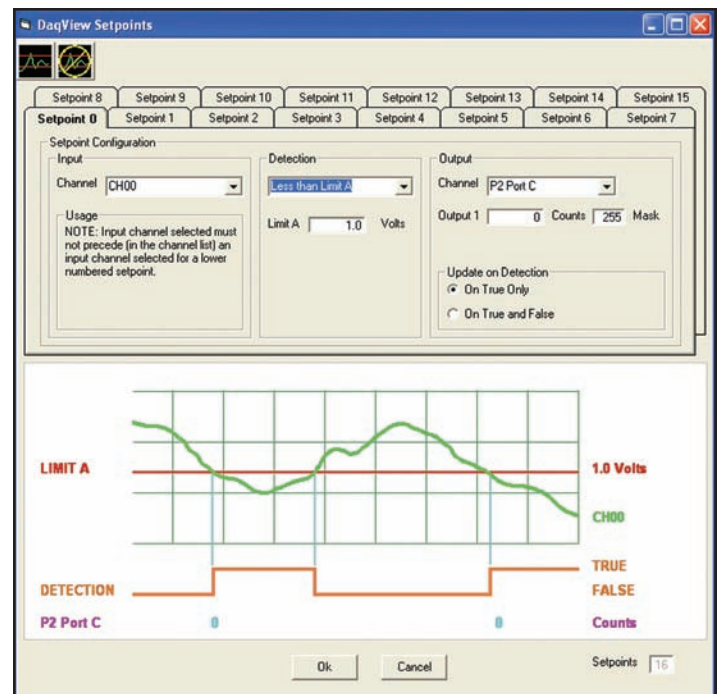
DaqView Setpoints

Setpoint 8 | Setpoint 9 | Setpoint 10 | Setpoint 11 | Setpoint 12 | Setpoint 13 | Setpoint 14 | Setpoint 15

Setpoint 0 | Setpoint 1 | Setpoint 2 | Setpoint 3 | Setpoint 4 | Setpoint 5 | Setpoint 6 | Setpoint 7

Setpoint Configuration

Input

Channel CH00

Usage

NOTE: Input channel selected must not precede (in the channel list) an input channel selected for a lower numbered setpoint.

Detection

Less than Limit A

Limit A 1.0 Volts

Output

Channel P2 Port C

Output 1 0 Counts 255 Mask

Update on Detection

On True Only

On True and False

LIMIT A

1.0 Volts

CH00

TRUE

DETECTION

FALSE

P2 Port C

0

0

Counts

Ok

Cancel

Setpoints 16